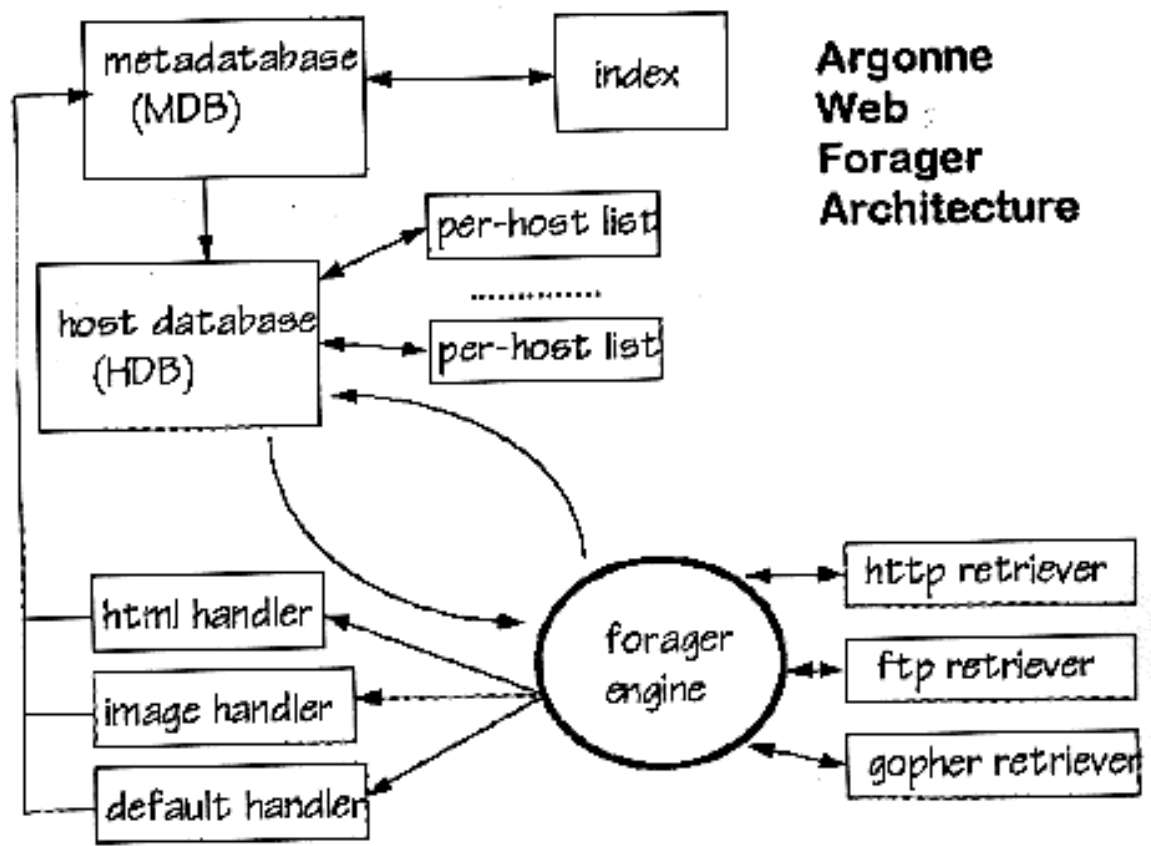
metadatabase (MDB)

index

Argonne Web Forager Architecture

per-host list

host database (HDB)

..........

per-host list

http retriever

html handler

forager engine

ftp retriever

image handler

gopher retriever

default handler